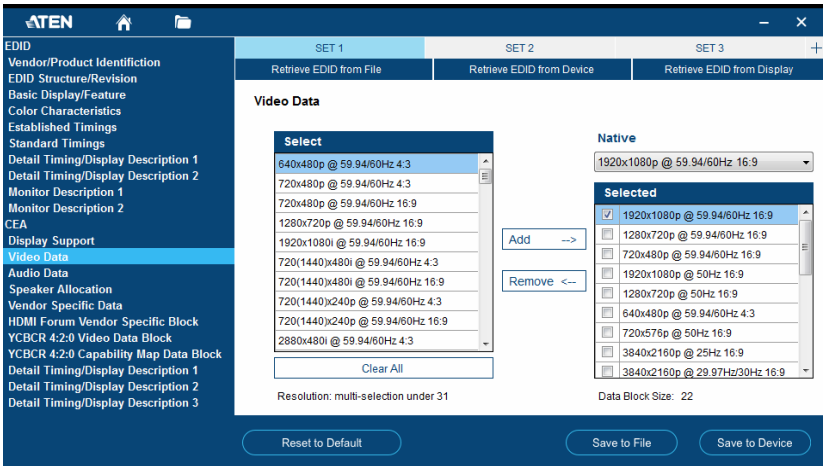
ATEN

EDID
Vendor/Product Identification
EDID Structure/Revision
Basic Display/Feature
Color Characteristics
Established Timings
Standard Timings
Detail Timing/Display Description 1
Detail Timing/Display Description 2
Monitor Description 1
Monitor Description 2
CEA
Display Support
Video Data
Audio Data
Speaker Allocation
Vendor Specific Data
HDMI Forum Vendor Specific Block
YCBCR 4:2:0 Video Data Block
YCBCR 4:2:0 Capability Map Data Block
Detail Timing/Display Description 1
Detail Timing/Display Description 2
Detail Timing/Display Description 3

SET 1 | SET 2 | SET 3 | +

Retrieve EDID from File | Retrieve EDID from Device | Retrieve EDID from Display

Video Data

Select
640x480p @ 59.94/60Hz 4:3
720x480p @ 59.94/60Hz 4:3
720x480p @ 59.94/60Hz 16:9
1280x720p @ 59.94/60Hz 16:9
1920x1080i @ 59.94/60Hz 16:9
720(1440)x480i @ 59.94/60Hz 4:3
720(1440)x480i @ 59.94/60Hz 16:9
720(1440)x240p @ 59.94/60Hz 4:3
720(1440)x240p @ 59.94/60Hz 16:9
2880x480i @ 59.94/60Hz 4:3

Clear All

Resolution: multi-selection under 31

Add -->

Remove <--

Native
1920x1080p @ 59.94/60Hz 16:9

Selected
1920x1080p @ 59.94/60Hz 16:9
1280x720p @ 59.94/60Hz 16:9
720x480p @ 59.94/60Hz 16:9
1920x1080p @ 50Hz 16:9
1280x720p @ 50Hz 16:9
640x480p @ 59.94/60Hz 4:3
720x576p @ 50Hz 16:9
3840x2160p @ 25Hz 16:9
3840x2160p @ 29.97Hz/30Hz 16:9

Data Block Size: 22

Reset to Default

Save to File

Save to Device